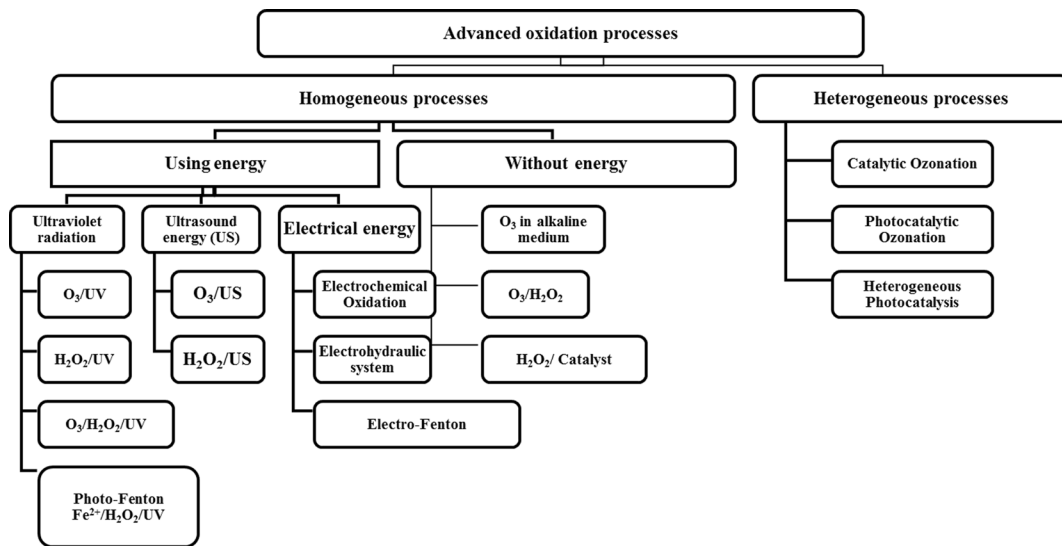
Advanced oxidation processes

Homogeneous processes

Heterogeneous processes

Using energy

Without energy

Catalytic Ozonation

Photocatalytic Ozonation

Heterogeneous Photocatalysis

Ultraviolet radiation

Ultrasound energy (US)

Electrical energy

$O_3$ in alkaline medium

$O_3$/UV

$O_3$/US

Electrochemical Oxidation

$O_3$/$H_2O_2$

$H_2O_2$/UV

$H_2O_2$/US

Electrohydraulic system

$H_2O_2$/ Catalyst

$O_3$/$H_2O_2$/UV

Electro-Fenton

Photo-Fenton $Fe^{2+}$/$H_2O_2$/UV